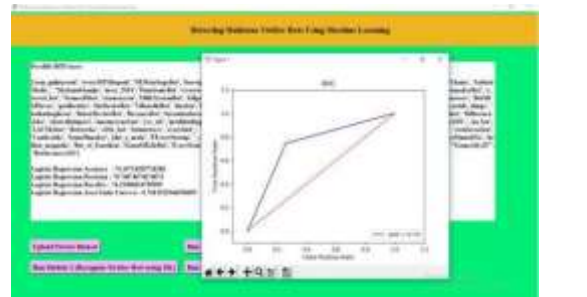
Detecting Malicious Twitter Bots Using Machine Learning

Figure 1

ROC

True Positive Rate

False Positive Rate

Logistic Regression Accuracy : 76.0
Logistic Regression Precision : 76.0
Logistic Regression Recall : 76.0
Logistic Regression Fscore : 76.0

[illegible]

Upload Twitter Dataset

Run Hybrid Collaborative Twitter Bot using ML